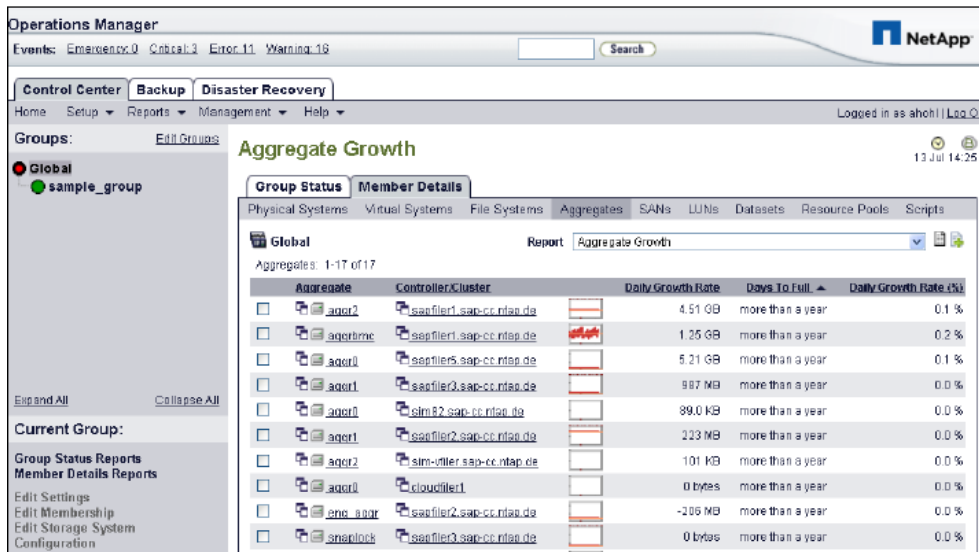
Operations Manager

Events: Emergency: 0 Critical: 3 Error: 11 Warning: 16

Search

NetApp

Control Center | Backup | Disaster Recovery

Home Setup ▾ Reports ▾ Management ▾ Help ▾

Logged in as ahohl | Log O

Groups: Edit Groups

Global

sample_group

Expand All Collapse All

Current Group:

Group Status Reports
Member Details Reports

Edit Settings
Edit Membership
Edit Storage System Configuration

Aggregate Growth

13 Jul 14:25

Group Status | Member Details

Physical Systems Virtual Systems File Systems Aggregates SANs LUNs Datasets Resource Pools Scripts

Global

Report Aggregate Growth

Aggregates: 1-17 of 17

| | Aggregate | Controller/Cluster | | Daily Growth Rate | Days To Full ▲ | Daily Growth Rate (%) |
|---|---|---|---|---|---|---|
| ☐ | aggr2 | sapfiler1.sap-cc.ntap.de | | 4.51 GB | more than a year | 0.1 % |
| ☐ | aggrbmc | sapfiler1.sap-cc.ntap.de | | 1.25 GB | more than a year | 0.2 % |
| ☐ | aggr0 | sapfiler5.sap-cc.ntap.de | | 5.21 GB | more than a year | 0.1 % |
| ☐ | aggr1 | sapfiler3.sap-cc.ntap.de | | 987 MB | more than a year | 0.0 % |
| ☐ | aggr0 | sim82.sap-cc.ntap.de | | 89.0 KB | more than a year | 0.0 % |
| ☐ | aggr1 | sapfiler2.sap-cc.ntap.de | | 223 MB | more than a year | 0.0 % |
| ☐ | aggr2 | sim-vfiler.sap-cc.ntap.de | | 101 KB | more than a year | 0.0 % |
| ☐ | aggr0 | cloudfiler1 | | 0 bytes | more than a year | 0.0 % |
| ☐ | eng_aggr | sapfiler2.sap-cc.ntap.de | | -206 MB | more than a year | 0.0 % |
| ☐ | snaplock | sapfiler3.sap-cc.ntap.de | | 0 bytes | more than a year | 0.0 % |